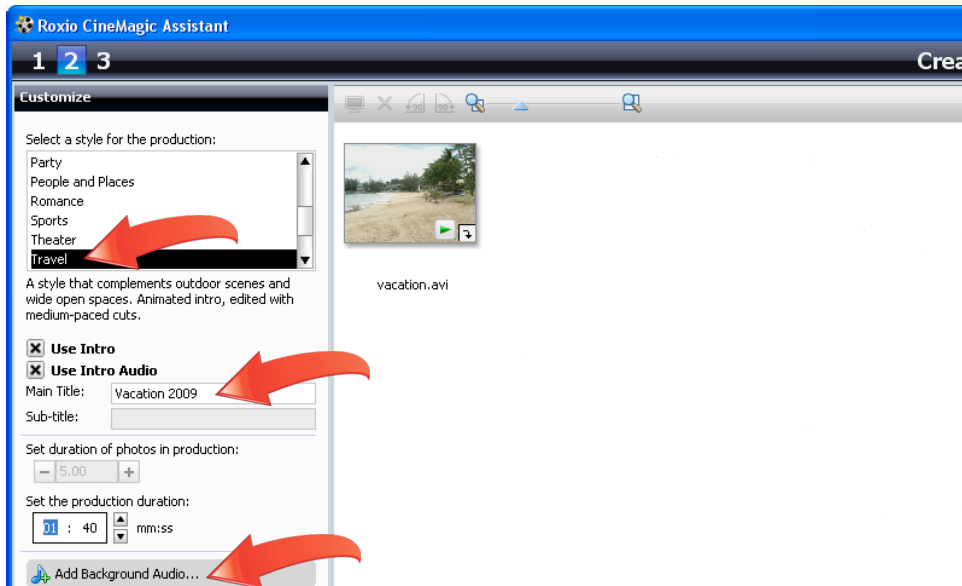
Roxio CineMagic Assistant

1 2 3

Crea

Customize

Select a style for the production:

Party
People and Places
Romance
Sports
Theater
Travel

A style that complements outdoor scenes and wide open spaces. Animated intro, edited with medium-paced cuts.

Use Intro
Use Intro Audio

Main Title: Vacation 2009
Sub-title:

Set duration of photos in production:
5.00

Set the production duration:
01 : 40 mm:ss

Add Background Audio...

vacation.avi